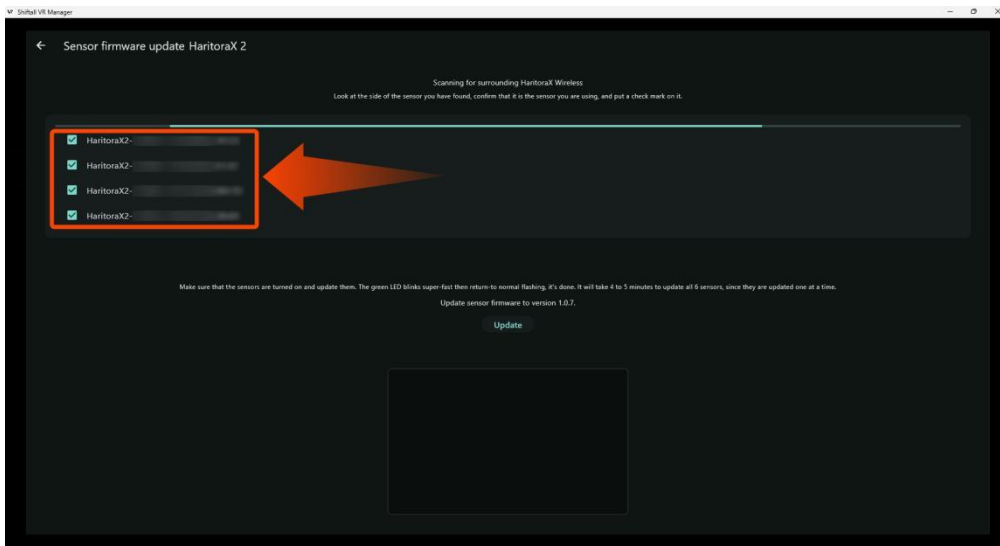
Shiftall VR Manager

← Sensor firmware update HaritoraX 2

Scanning for surrounding HaritoraX Wireless

Look at the side of the sensor you have found, confirm that it is the sensor you are using, and put a check mark on it.

HaritoraX2-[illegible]

HaritoraX2-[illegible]

HaritoraX2-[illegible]

HaritoraX2-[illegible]

Make sure that the sensors are turned on and update them. The green LED blinks super-fast then return-to normal flashing, it's done. It will take 4 to 5 minutes to update all 6 sensors, since they are updated one at a time.

Update sensor firmware to version 1.0.7.

Update